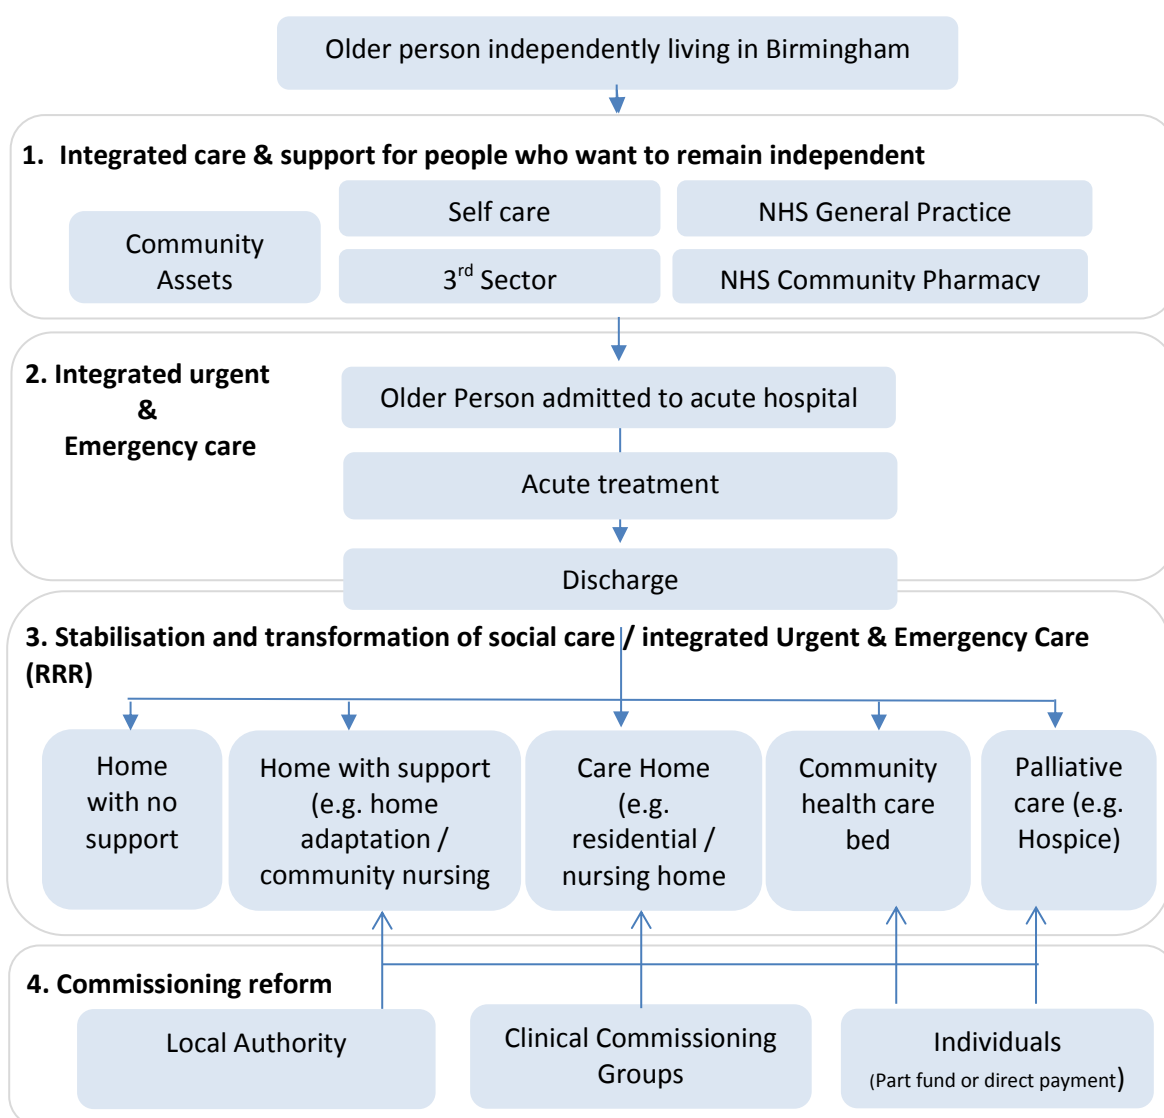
Older person independently living in Birmingham

1. Integrated care & support for people who want to remain independent

Community Assets

Self care

3$^{rd}$ Sector

NHS General Practice

NHS Community Pharmacy

2. Integrated urgent & Emergency care

Older Person admitted to acute hospital

Acute treatment

Discharge

3. Stabilisation and transformation of social care / integrated Urgent & Emergency Care (RRR)

Home with no support

Home with support (e.g. home adaptation / community nursing

Care Home (e.g. residential / nursing home

Community health care bed

Palliative care (e.g. Hospice)

4. Commissioning reform

Local Authority

Clinical Commissioning Groups

Individuals (Part fund or direct payment)